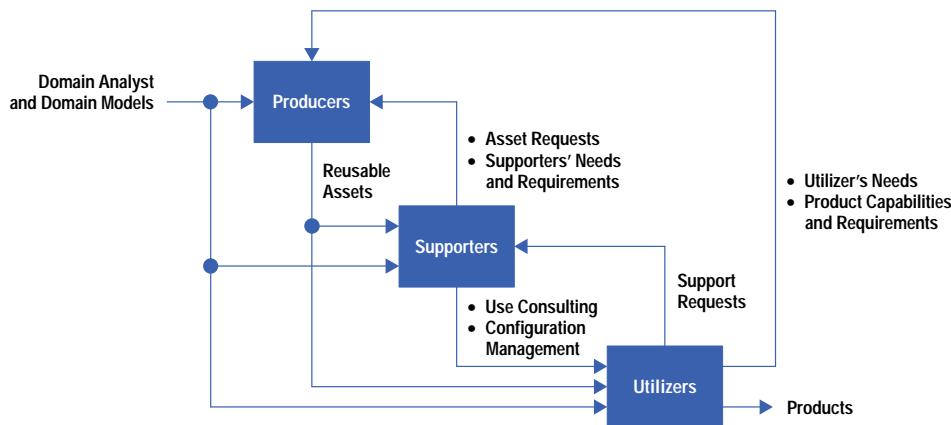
Domain Analyst and Domain Models

Producers

Reusable Assets

• Asset Requests
• Supporters' Needs and Requirements

• Utilizer's Needs
• Product Capabilities and Requirements

Supporters

Support Requests

• Use Consulting
• Configuration Management

Utilizers

Products